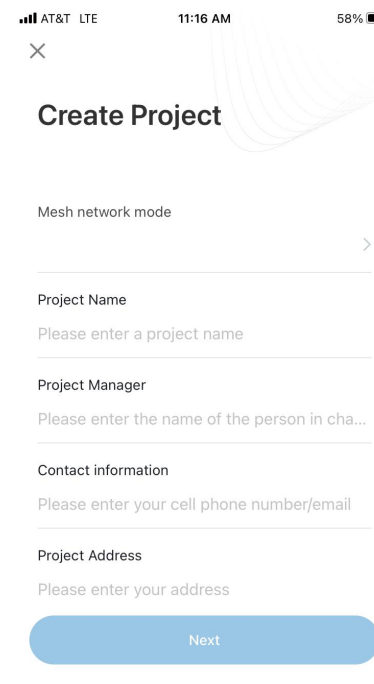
AT&T LTE 11:16 AM 58%

×

Create Project

Mesh network mode

>

Project Name

Please enter a project name

Project Manager

Please enter the name of the person in cha...

Contact information

Please enter your cell phone number/email

Project Address

Please enter your address

Next